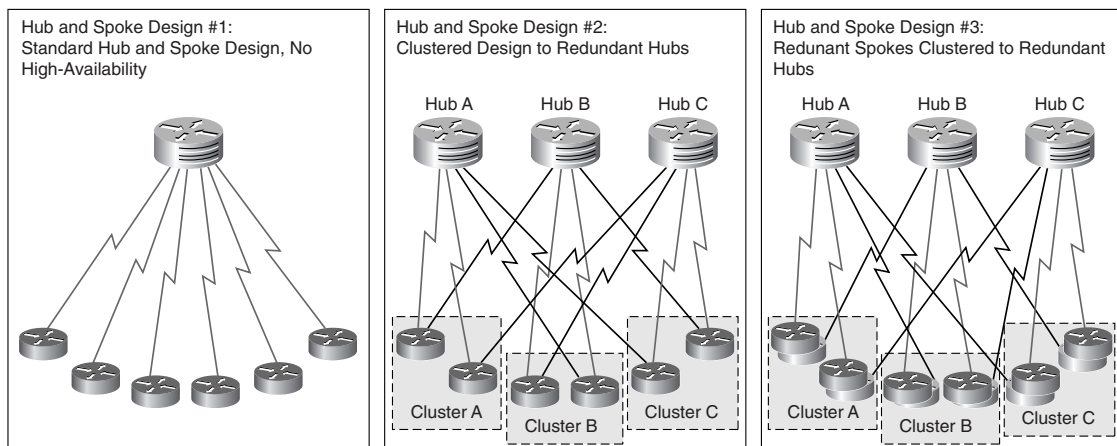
Hub and Spoke Design #1:
Standard Hub and Spoke Design, No High-Availability

Hub and Spoke Design #2:
Clustered Design to Redundant Hubs

Hub A
Hub B
Hub C

Cluster A
Cluster B
Cluster C

Hub and Spoke Design #3:
Redunant Spokes Clustered to Redundant Hubs

Hub A
Hub B
Hub C

Cluster A
Cluster B
Cluster C